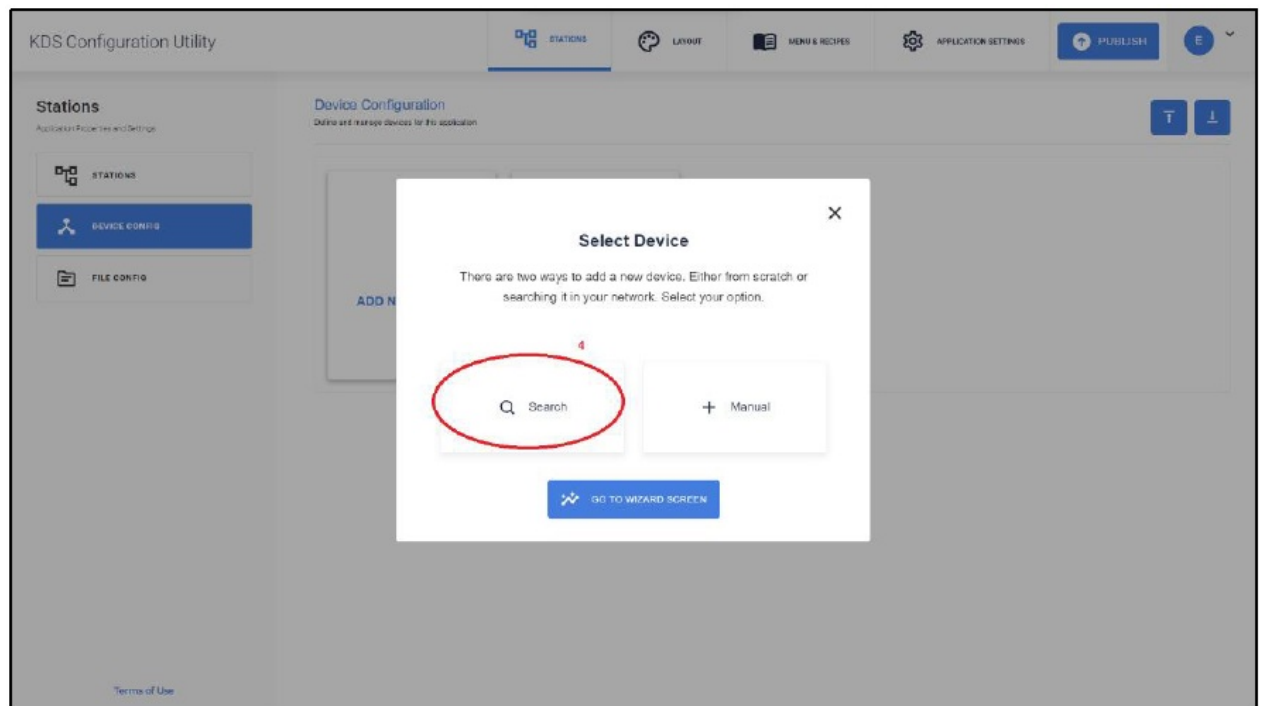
KDS Configuration Utility

STATIONS LAYOUT MENU & RECIPES APPLICATION SETTINGS PUBLISH E

Stations
Application Properties and Settings

STATIONS

DEVICE CONFIG

FILE CONFIG

Terms of Use

Device Configuration
Define and manage devices for this application

ADD N

Select Device

There are two ways to add a new device. Either from scratch or searching it in your network. Select your option.

4

Search

+ Manual

GO TO WIZARD SCREEN